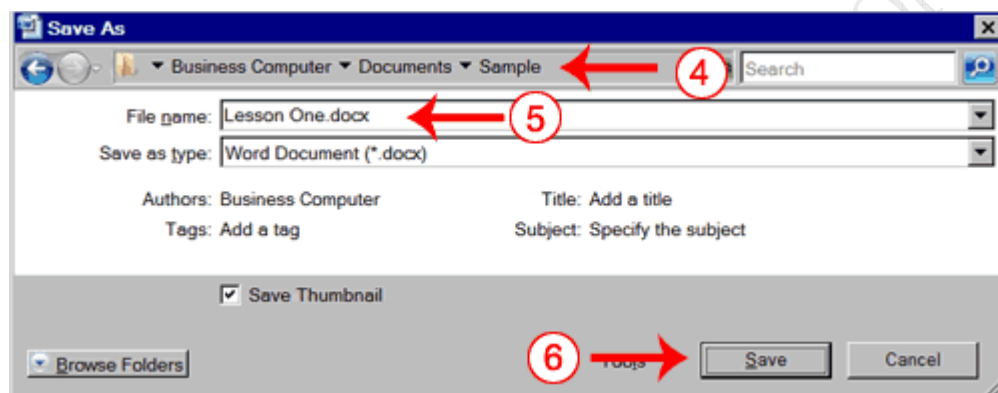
Save As

Business Computer ▸ Documents ▸ Sample

4

Search

File name: Lesson One.docx

5

Save as type: Word Document (*.docx)

Authors: Business Computer

Title: Add a title

Tags: Add a tag

Subject: Specify the subject

Save Thumbnail

Browse Folders

6

Tools

Save

Cancel